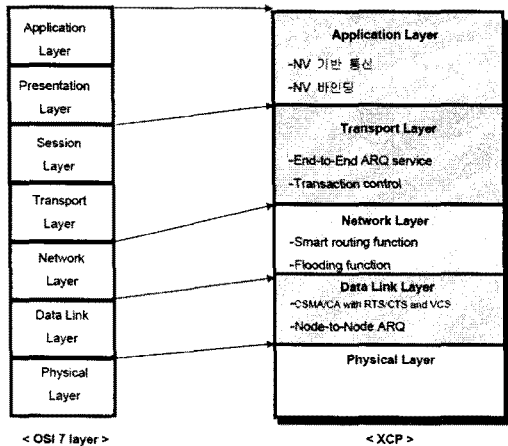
Application Layer

Presentation Layer

Session Layer

Transport Layer

Network Layer

Data Link Layer

Physical Layer

< OSI 7 layer >

Application Layer
-NV 기반 통신
-NV 바인딩

Transport Layer
-End-to-End ARQ service
-Transaction control

Network Layer
-Smart routing function
-Flooding function

Data Link Layer
-CSMA/CA with RTS/CTS and VCS
-Node-to-Node ARQ

Physical Layer

< XCP >